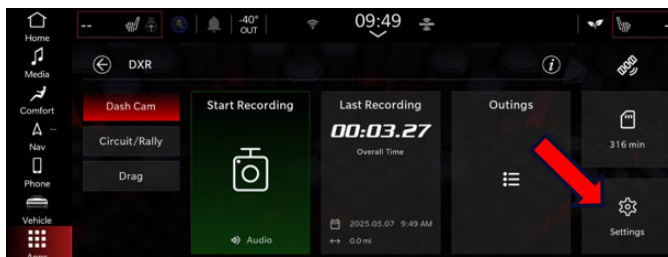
Home
Media
Comfort
Nav
Phone
Vehicle
Apps

--
-40°
OUT
09:49

DXR

Dash Cam
Circuit/Rally
Drag

Start Recording
Audio

Last Recording
00:03.27
Overall Time
2025.05.07 9:49 AM
0.0 mi

Outings

316 min

Settings